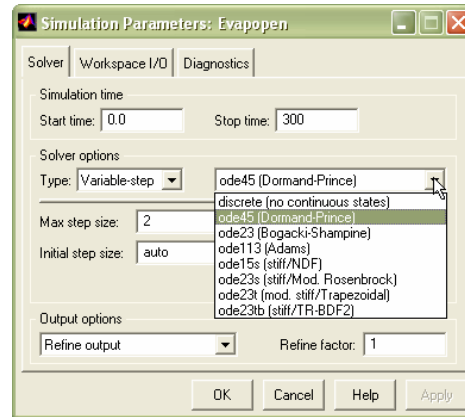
Simulation Parameters: Evapopen

Solver | Workspace I/O | Diagnostics

Simulation time
Start time: 0.0
Stop time: 300

Solver options
Type: Variable-step
ode45 (Dormand-Prince)

Max step size: 2
Initial step size: auto

discrete (no continuous states)
ode45 (Dormand-Prince)
ode23 (Bogacki-Shampine)
ode113 (Adams)
ode15s (stiff/NDF)
ode23s (stiff/Mod. Rosenbrock)
ode23t (mod. stiff/Trapezoidal)
ode23tb (stiff/TR-BDF2)

Output options
Refine output
Refine factor: 1

OK | Cancel | Help | Apply